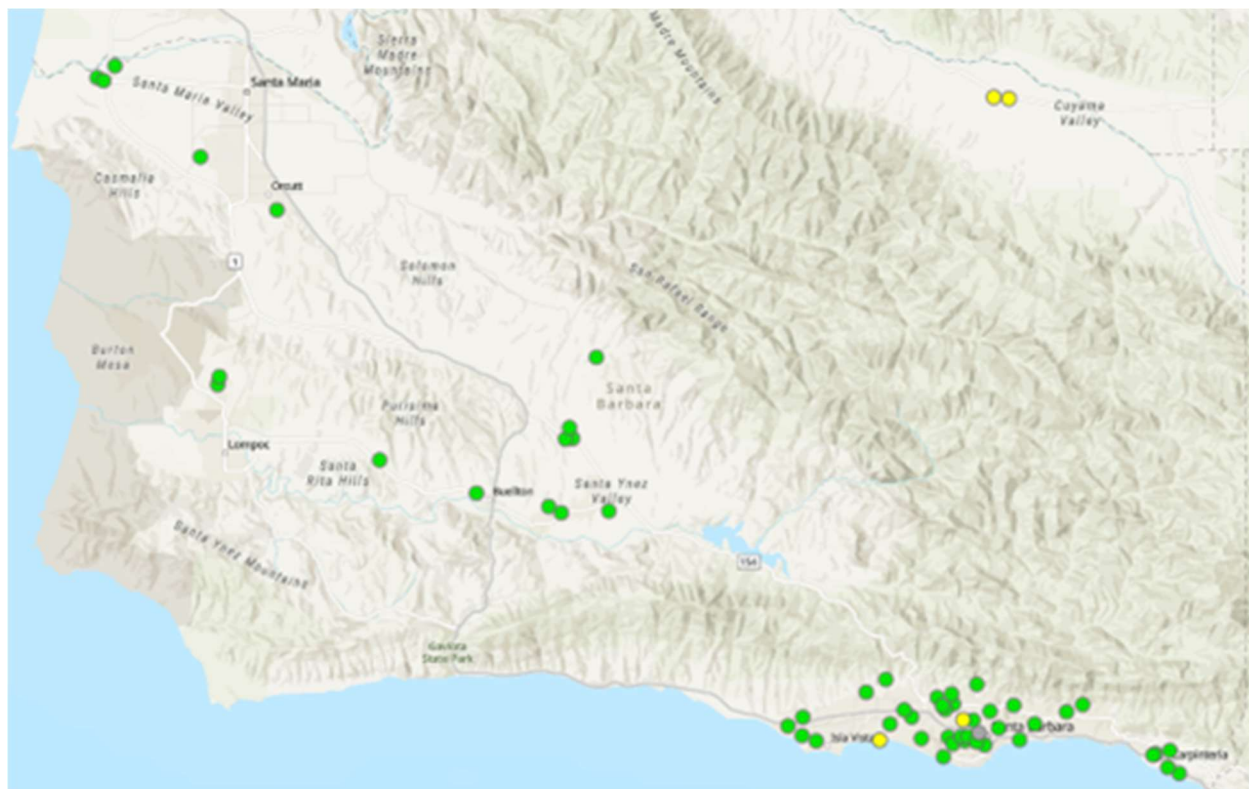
Sierra Madre Mountains

Madre Mountains

Santa Maria

Santa Maria Valley

Cuyama Valley

Casmalia Hills

Orcutt

1

Solomon Hills

San Rafael Range

Burton Mesa

Santa Barbara

Purisima Hills

Lompoc

Santa Rita Hills

Buellton

Santa Ynez Valley

Santa Ynez Mountains

154

Gaviota State Park

Isla Vista

Santa Barbara

Carpinteria